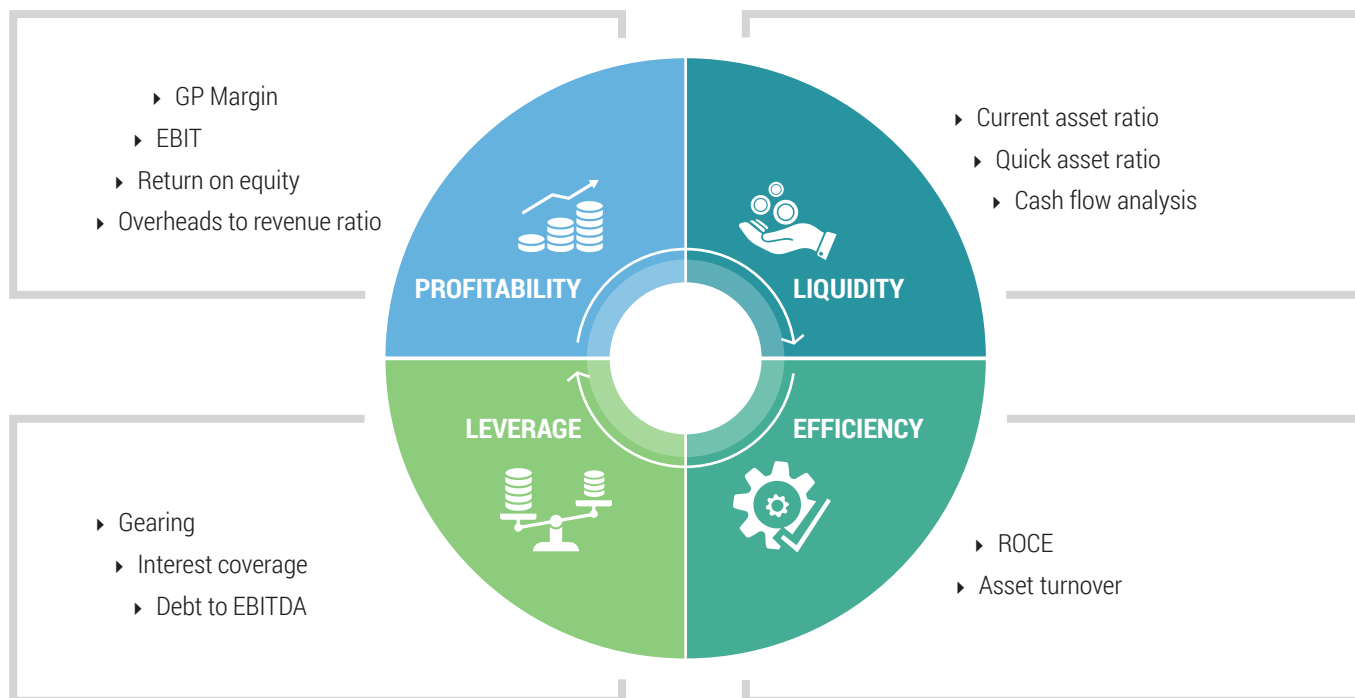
GP Margin
EBIT
Return on equity
Overheads to revenue ratio

PROFITABILITY

Current asset ratio
Quick asset ratio
Cash flow analysis

LIQUIDITY

LEVERAGE

Gearing
Interest coverage
Debt to EBITDA

EFFICIENCY

ROCE
Asset turnover